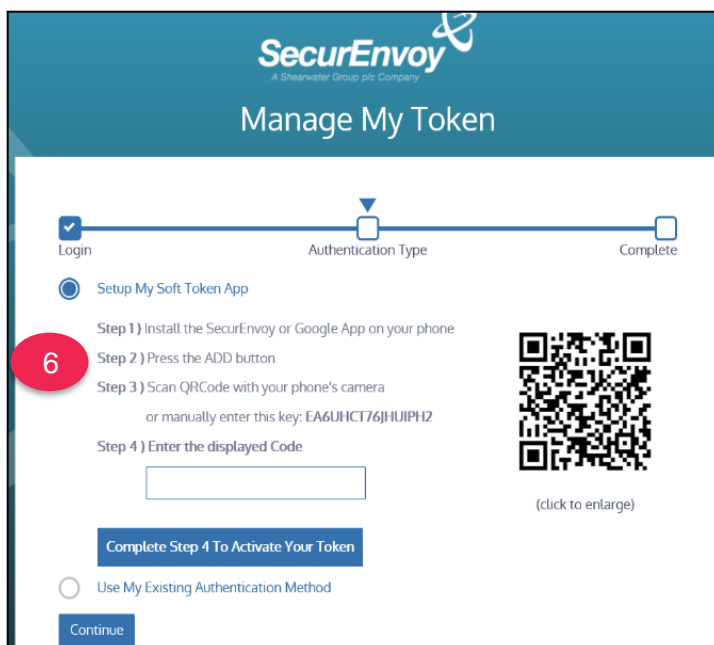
SecurEnvoy
A Shearwater Group plc Company

Manage My Token

Login
Authentication Type
Complete

Setup My Soft Token App

Step 1 ) Install the SecurEnvoy or Google App on your phone

6

Step 2 ) Press the ADD button

Step 3 ) Scan QRCode with your phone's camera

or manually enter this key: EA6UHCT76JHUIPH2

Step 4 ) Enter the displayed Code

(click to enlarge)

Complete Step 4 To Activate Your Token

Use My Existing Authentication Method

Continue